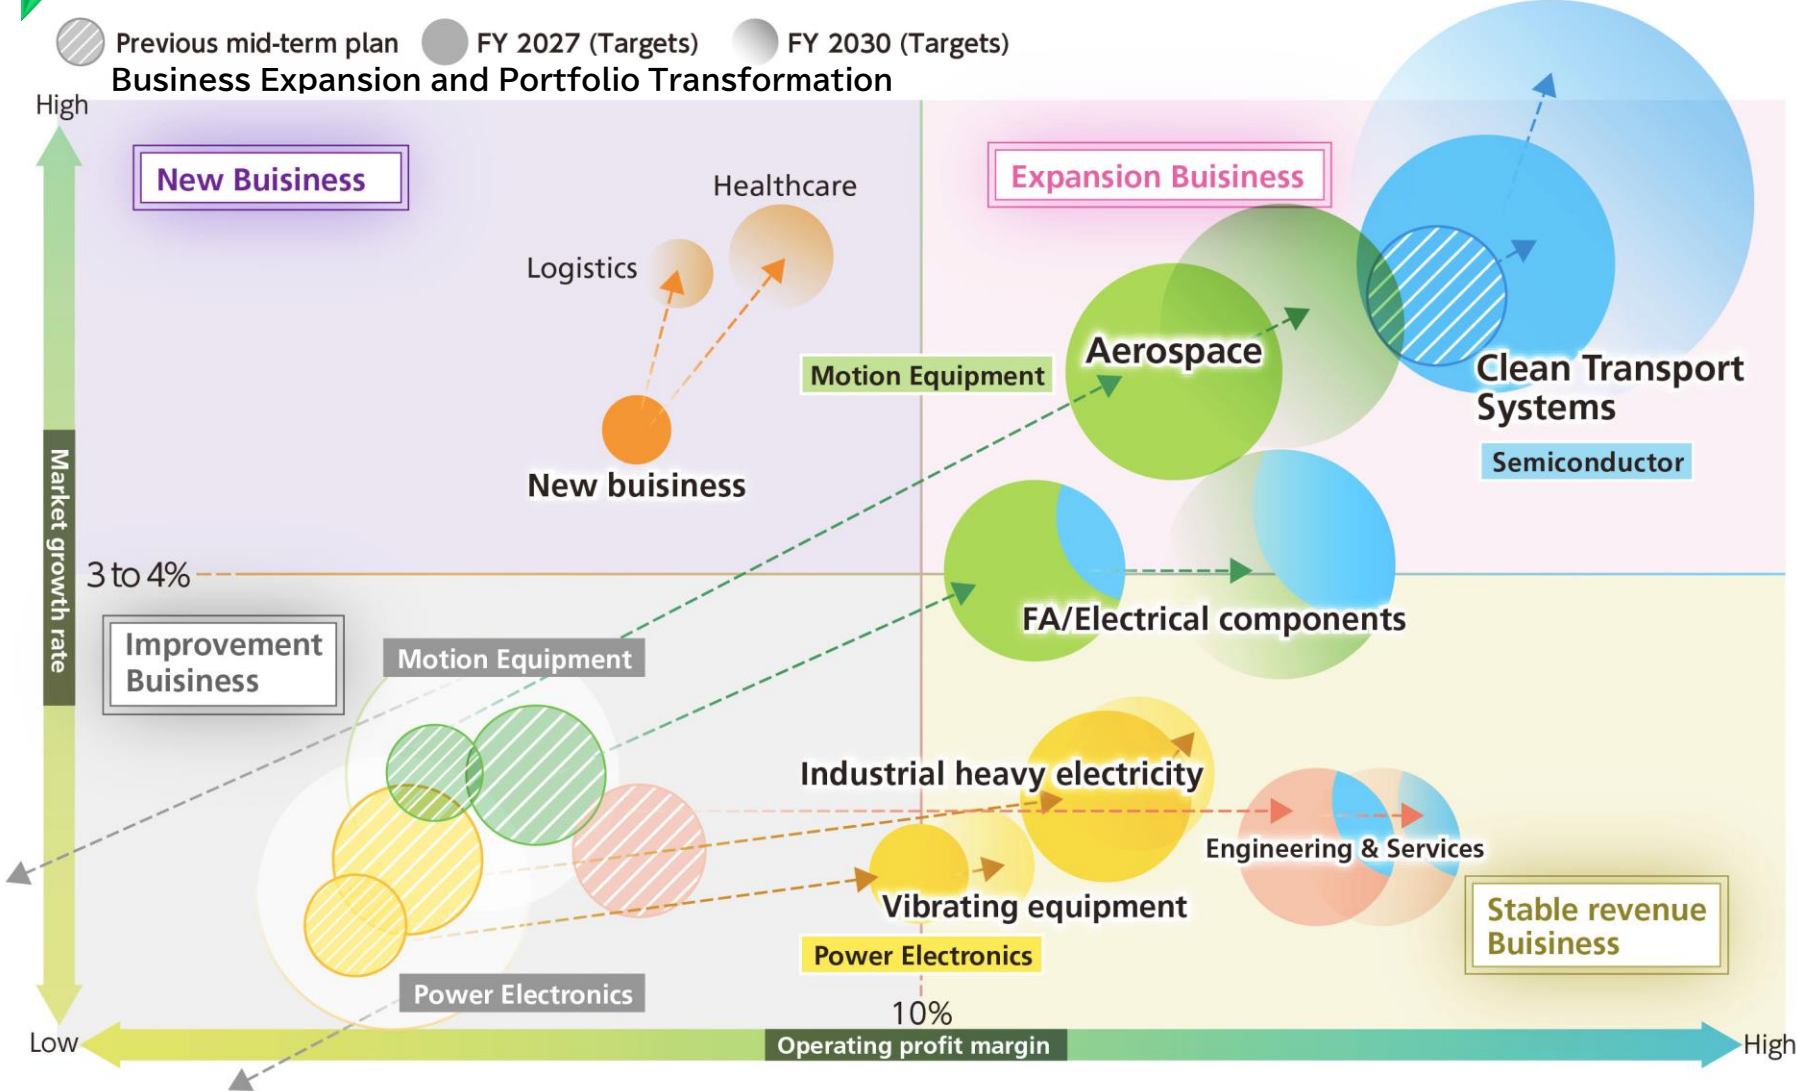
Previous mid-term plan FY 2027 (Targets) FY 2030 (Targets)

Business Expansion and Portfolio Transformation

High

New Buisiness

Healthcare

Logistics

Expansion Buisiness

Aerospace

Motion Equipment

Clean Transport Systems

Semiconductor

New buisiness

Market growth rate

3 to 4%

FA/Electrical components

Improvement Buisiness

Motion Equipment

Industrial heavy electricity

Engineering & Services

Vibrating equipment

Stable revenue Buisiness

Power Electronics

Power Electronics

10%

Low

Operating profit margin

High